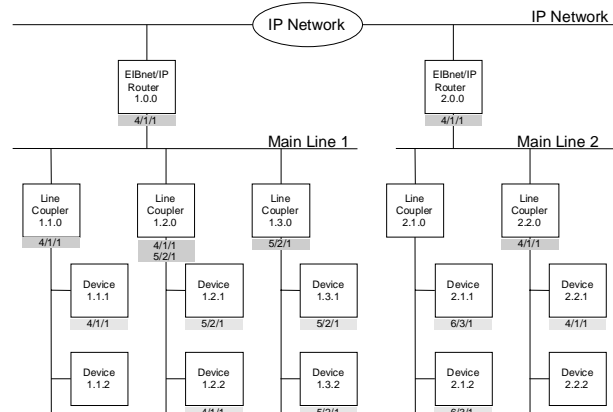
IP Network

IP Network

EIBnet/IP Router 1.0.0

4/1/1

EIBnet/IP Router 2.0.0

4/1/1

Main Line 1

Main Line 2

Line Coupler 1.1.0

4/1/1

Line Coupler 1.2.0

4/1/1
5/2/1

Line Coupler 1.3.0

5/2/1

Line Coupler 2.1.0

4/1/1

Line Coupler 2.2.0

4/1/1

Device 1.1.1

4/1/1

Device 1.2.1

5/2/1

Device 1.3.1

5/2/1

Device 2.1.1

6/3/1

Device 2.2.1

4/1/1

Device 1.1.2

Device 1.2.2

4/1/1

Device 1.3.2

5/2/1

Device 2.1.2

6/3/1

Device 2.2.2